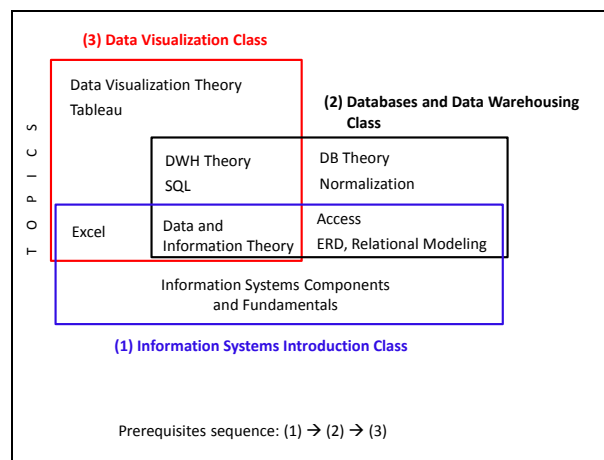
(3) Data Visualization Class

Data Visualization Theory
Tableau

(2) Databases and Data Warehousing Class

TOPICS

DWH Theory
SQL

DB Theory
Normalization

Excel

Data and Information Theory

Access
ERD, Relational Modeling

Information Systems Components and Fundamentals

(1) Information Systems Introduction Class

Prerequisites sequence: (1) → (2) → (3)